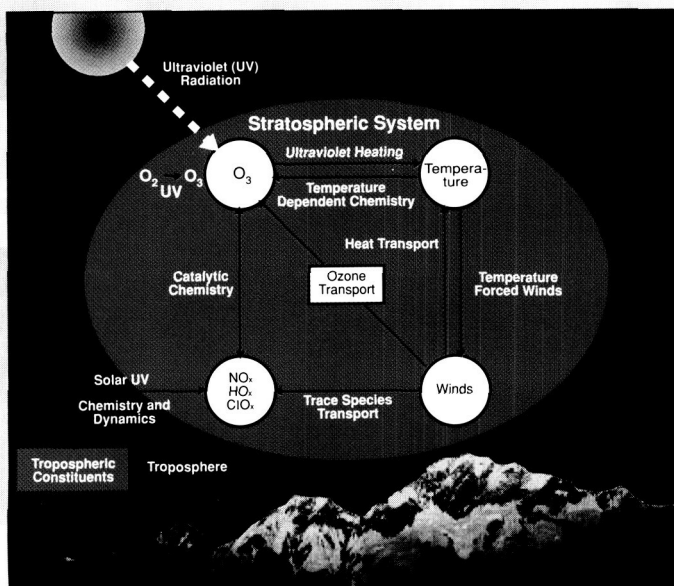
Ultraviolet (UV) Radiation

Stratospheric System

$O_2 \xrightarrow{UV} O_3$

$O_3$

Ultraviolet Heating

Temperature Dependent Chemistry

Tempera-ture

Heat Transport

Catalytic Chemistry

Ozone Transport

Temperature Forced Winds

Solar UV

Chemistry and Dynamics

$NO_x$
$HO_x$
$ClO_x$

Trace Species Transport

Winds

Tropospheric Constituents

Troposphere